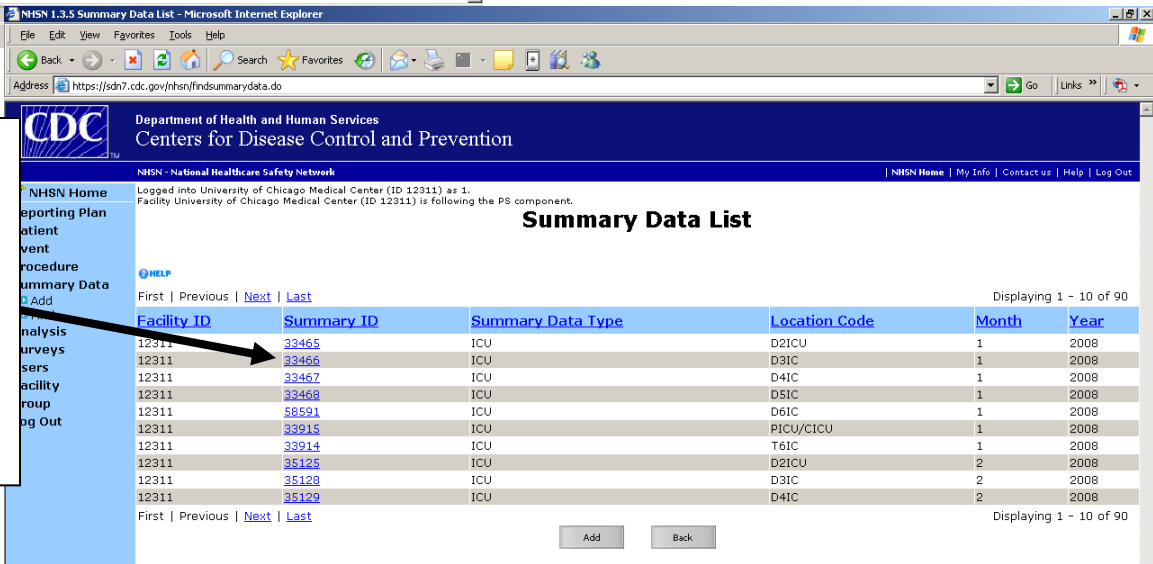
NHSN 1.3.5 Summary Data List - Microsoft Internet Explorer

File Edit View Favorites Tools Help

Back Search Favorites

Address https://sdn7.cdc.gov/nhsn/findsummarydata.do Go Links

CDC

Department of Health and Human Services
Centers for Disease Control and Prevention

NHSN - National Healthcare Safety Network

| NHSN Home | My Info | Contact us | Help | Log Out

NHSN Home
eporting Plan
atient
vent
rocedure
ummary Data
Add
nalysis
urveys
sers
acility
roup
og Out

Logged into University of Chicago Medical Center (ID 12311) as 1.
Facility University of Chicago Medical Center (ID 12311) is following the PS component.

Summary Data List

HELP

First | Previous | Next | Last

Displaying 1 - 10 of 90

| Facility ID | Summary ID | Summary Data Type | Location Code | Month | Year |
|---|---|---|---|---|---|
| 12311 | 33465 | ICU | D2ICU | 1 | 2008 |
| 12311 | 33466 | ICU | D3IC | 1 | 2008 |
| 12311 | 33467 | ICU | D4IC | 1 | 2008 |
| 12311 | 33468 | ICU | D5IC | 1 | 2008 |
| 12311 | 58591 | ICU | D6IC | 1 | 2008 |
| 12311 | 33915 | ICU | PICU/CICU | 1 | 2008 |
| 12311 | 33914 | ICU | T6IC | 1 | 2008 |
| 12311 | 35125 | ICU | D2ICU | 2 | 2008 |
| 12311 | 35128 | ICU | D3IC | 2 | 2008 |
| 12311 | 35129 | ICU | D4IC | 2 | 2008 |

First | Previous | Next | Last

Displaying 1 - 10 of 90

Add Back